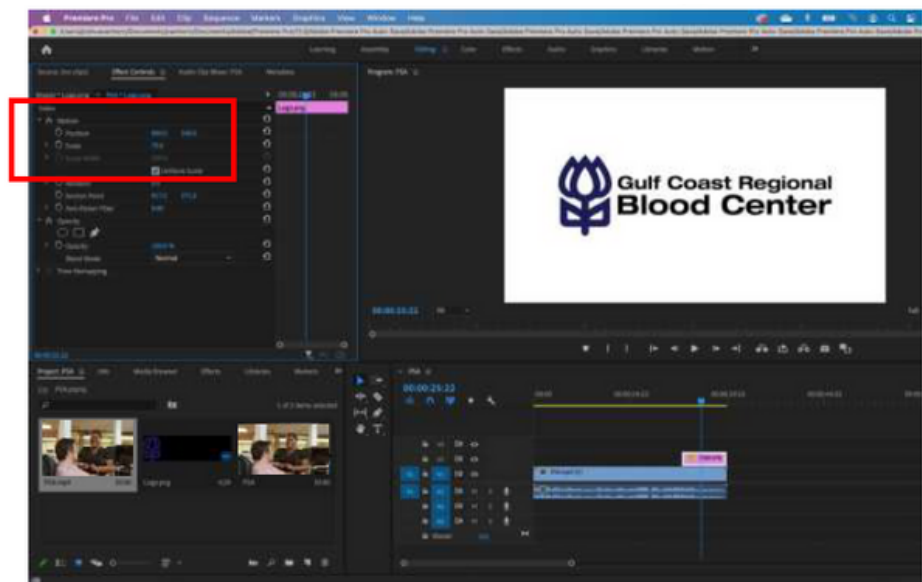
Premiere Pro File Edit Clip Sequence Markers Graphics View Window Help

Learning Assembly Editing Color Effects Audio Graphics Libraries Motion

Source: (no clips) Effect Controls Audio Clip Mixer: PSA Metadata

Program: PSA

Video
Motion
Position
Scale
Scale Width
Uniform Scale
Rotation
Anchor Point
Anti-flicker Filter
Opacity
Opacity
Blend Mode Normal
Time Remapping

Gulf Coast Regional
Blood Center

00:00:25:22

Project: PSA Info Media Browser Effects Libraries Markers

Logo.png PSA

PSA
00:00:25:22

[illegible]